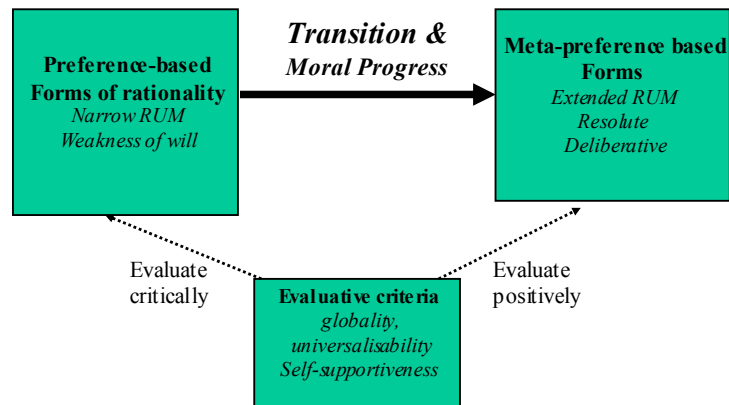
Preference-based Forms of rationality
Narrow RUM
Weakness of will

Transition &
Moral Progress

Meta-preference based Forms
Extended RUM
Resolute
Deliberative

Evaluate critically

Evaluative criteria
globality,
universalisability
Self-supportiveness

Evaluate positively